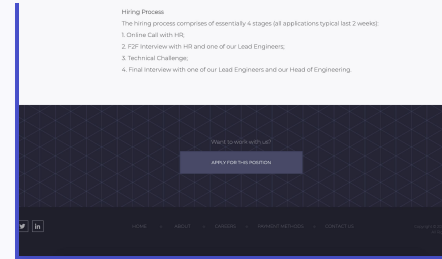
Hiring Process

The hiring process comprises of essentially 4 stages (all applications typical last 2 weeks):

1. Online Call with HR;

2. F2F Interview with HR and one of our Lead Engineers;

3. Technical Challenge;

4. Final Interview with one of our Lead Engineers and our Head of Engineering.

Want to work with us?

APPLY FOR THIS POSITION

HOME ABOUT CAREERS PAYMENT METHODS CONTACT US

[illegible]